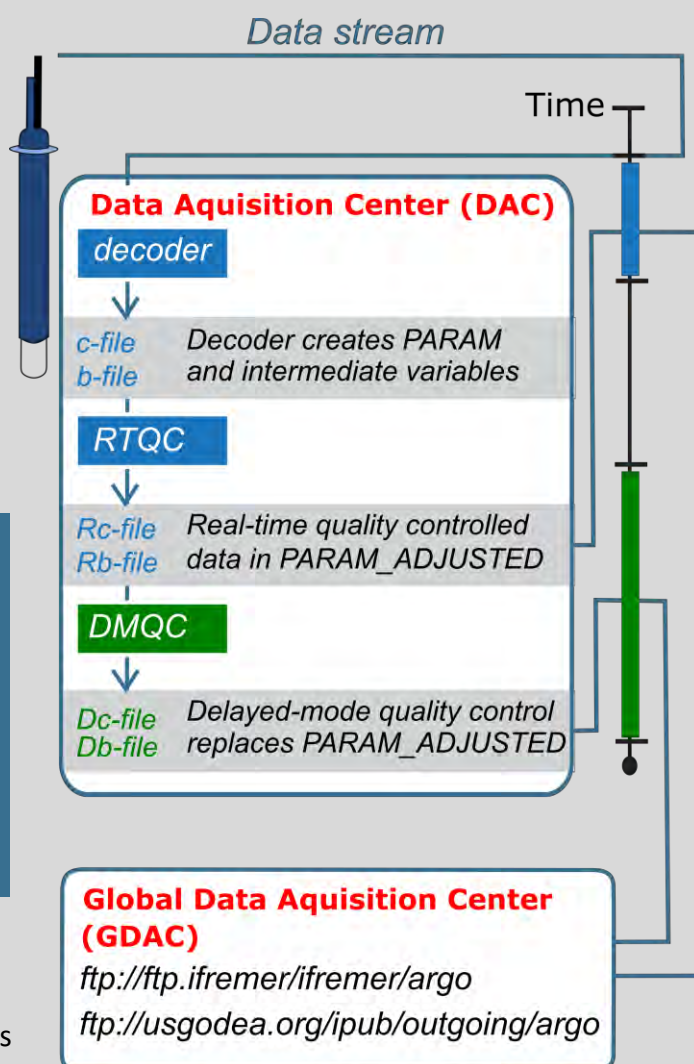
Data stream

Time

Data Aquisition Center (DAC)

decoder

c-file
b-file

Decoder creates PARAM and intermediate variables

RTQC

Rc-file
Rb-file

Real-time quality controlled data in PARAM_ADJUSTED

DMQC

Dc-file
Db-file

Delayed-mode quality control replaces PARAM_ADJUSTED

Global Data Aquisition Center (GDAC)

ftp://ftp.ifremer/ifremer/argo

ftp://usgodea.org/ipub/outgoing/argo

s